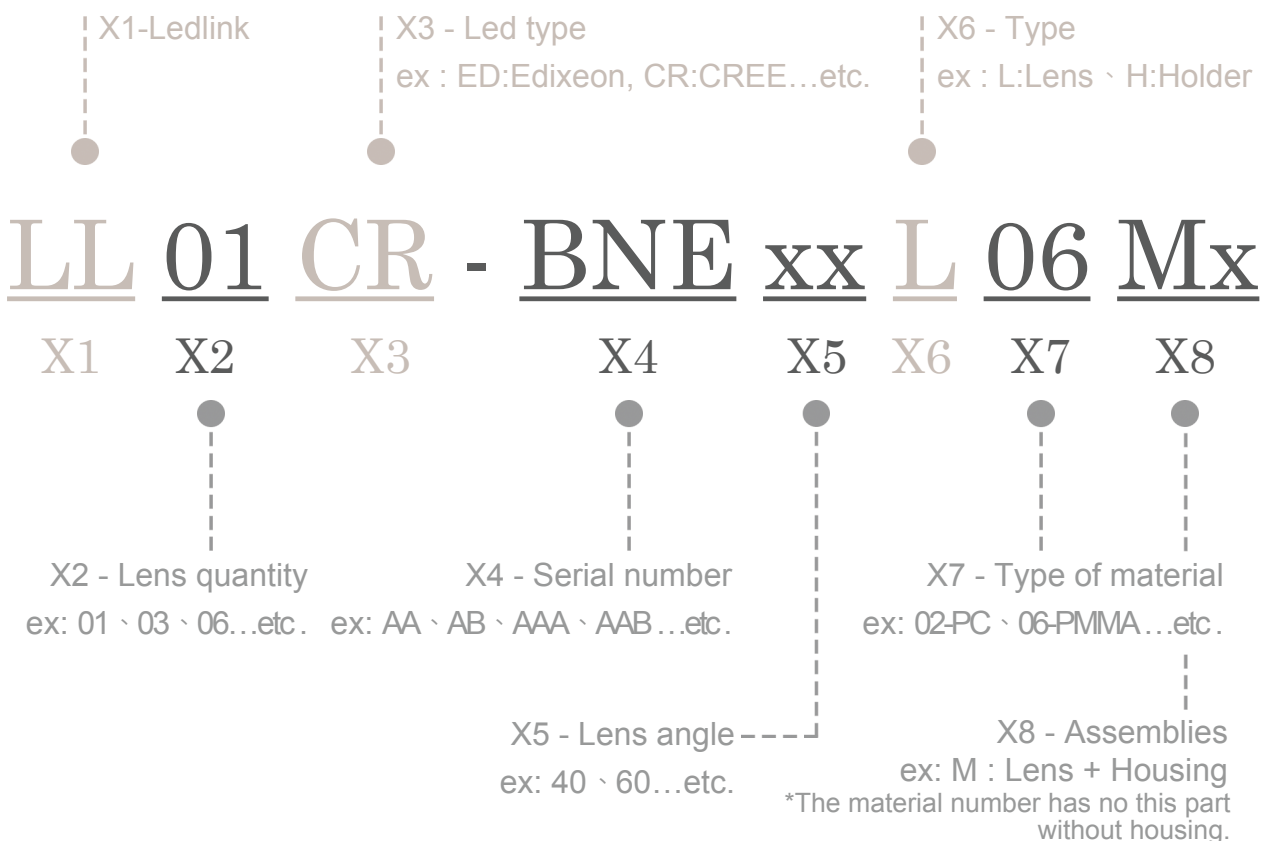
X1-Ledlink

X3 - Led type
ex : ED:Edixeon, CR:CREE…etc.

X6 - Type
ex : L:Lens、H:Holder

LL 01 CR - BNE xx L 06 Mx

X1 X2 X3 X4 X5 X6 X7 X8

X2 - Lens quantity
ex: 01、03、06…etc.

X4 - Serial number
ex: AA、AB、AAA、AAB…etc.

X7 - Type of material
ex: 02-PC、06-PMMA…etc.

X5 - Lens angle
ex: 40、60…etc.

X8 - Assemblies
ex: M : Lens + Housing
*The material number has no this part without housing.